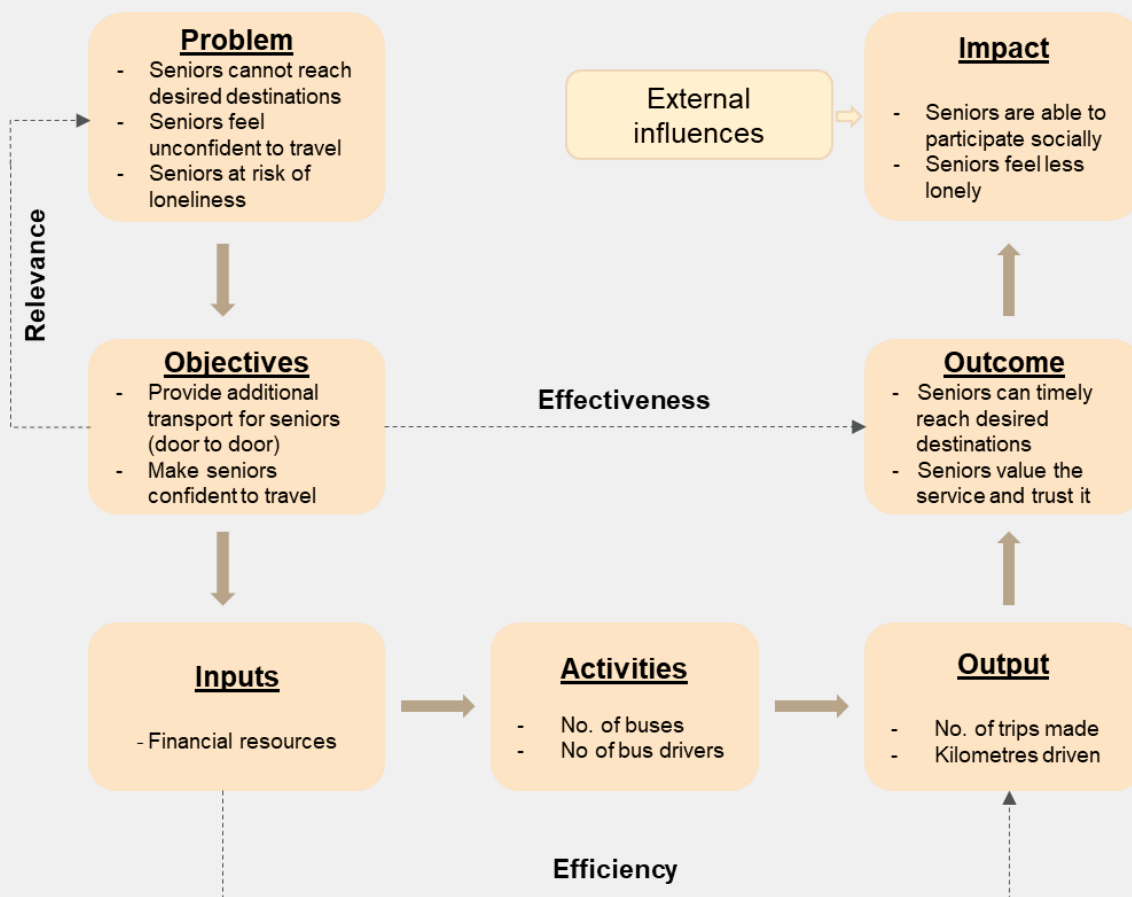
Problem
- Seniors cannot reach desired destinations
- Seniors feel unconfident to travel
- Seniors at risk of loneliness

External influences

Impact
- Seniors are able to participate socially
- Seniors feel less lonely

Relevance

Objectives
- Provide additional transport for seniors (door to door)
- Make seniors confident to travel

Effectiveness

Outcome
- Seniors can timely reach desired destinations
- Seniors value the service and trust it

Inputs
- Financial resources

Activities
- No. of buses
- No of bus drivers

Output
- No. of trips made
- Kilometres driven

Efficiency